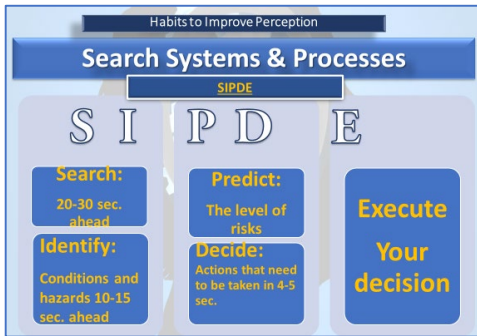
Habits to Improve Perception

Search Systems & Processes

SIPDE

S I P D E

Search:
20-30 sec. ahead

Identify:
Conditions and hazards 10-15 sec. ahead

Predict:
The level of risks

Decide:
Actions that need to be taken in 4-5 sec.

Execute Your decision